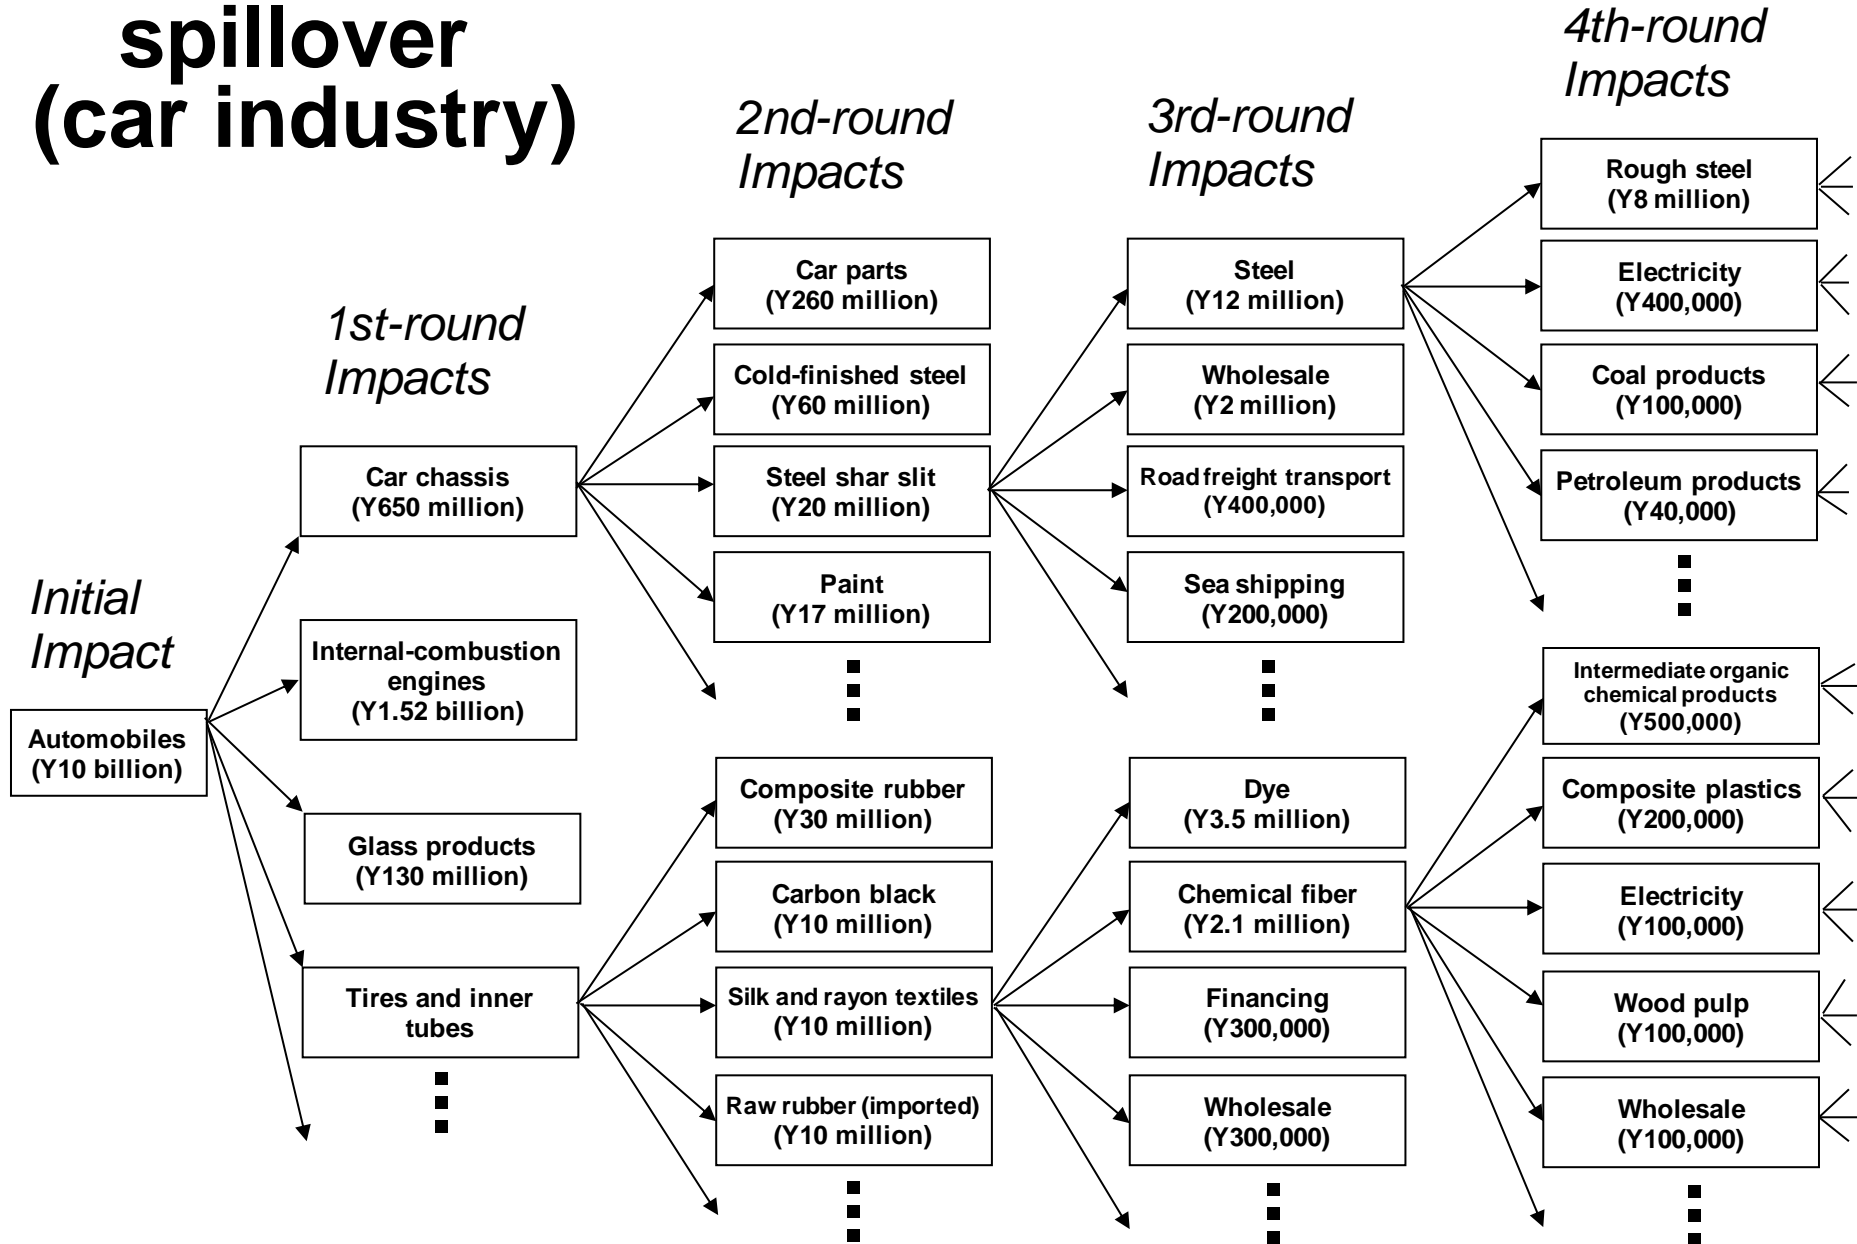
spillover (car industry)

Initial Impact

Automobiles (Y10 billion)

1st-round Impacts

Car chassis (Y650 million)

Internal-combustion engines (Y1.52 billion)

Glass products (Y130 million)

Tires and inner tubes

2nd-round Impacts

Car parts (Y260 million)

Cold-finished steel (Y60 million)

Steel shar slit (Y20 million)

Paint (Y17 million)

Composite rubber (Y30 million)

Carbon black (Y10 million)

Silk and rayon textiles (Y10 million)

Raw rubber (imported) (Y10 million)

3rd-round Impacts

Steel (Y12 million)

Wholesale (Y2 million)

Road freight transport (Y400,000)

Sea shipping (Y200,000)

Dye (Y3.5 million)

Chemical fiber (Y2.1 million)

Financing (Y300,000)

Wholesale (Y300,000)

4th-round Impacts

Rough steel (Y8 million)

Electricity (Y400,000)

Coal products (Y100,000)

Petroleum products (Y40,000)

Intermediate organic chemical products (Y500,000)

Composite plastics (Y200,000)

Electricity (Y100,000)

Wood pulp (Y100,000)

Wholesale (Y100,000)